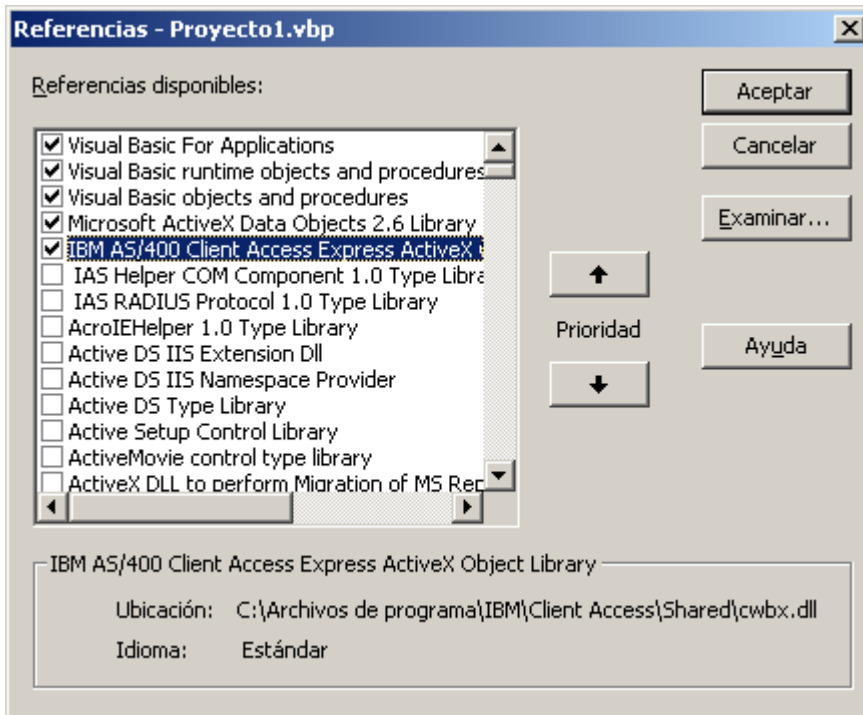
Referencias - Proyecto1.vbp

Referencias disponibles:

Visual Basic For Applications
Visual Basic runtime objects and procedures
Visual Basic objects and procedures
Microsoft ActiveX Data Objects 2.6 Library
IBM AS/400 Client Access Express ActiveX
IAS Helper COM Component 1.0 Type Libra
IAS RADIUS Protocol 1.0 Type Library
AcroIEHelper 1.0 Type Library
Active DS IIS Extension Dll
Active DS IIS Namespace Provider
Active DS Type Library
Active Setup Control Library
ActiveMovie control type library
ActiveX DLL to perform Migration of MS Rep

Aceptar
Cancelar
Examinar...
Prioridad
Ayuda

IBM AS/400 Client Access Express ActiveX Object Library
Ubicación: C:\Archivos de programa\IBM\Client Access\Shared\cwbx.dll
Idioma: Estándar